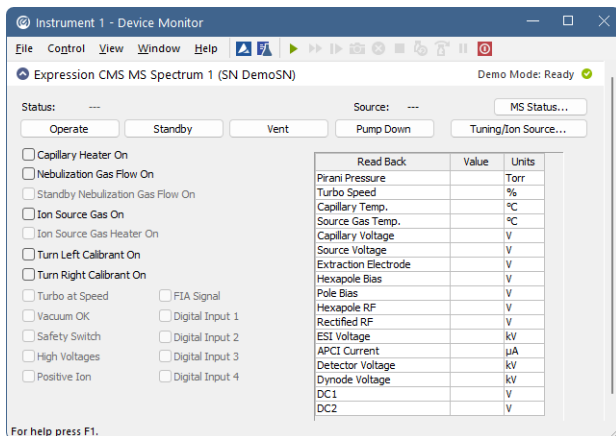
Instrument 1 - Device Monitor

File Control View Window Help

Expression CMS MS Spectrum 1 (SN DemoSN)

Demo Mode: Ready

Status: ---

Source: ---

MS Status...

Operate

Standby

Vent

Pump Down

Tuning/Ion Source...

Capillary Heater On

Nebulization Gas Flow On

Standby Nebulization Gas Flow On

Ion Source Gas On

Ion Source Gas Heater On

Turn Left Calibrant On

Turn Right Calibrant On

Turbo at Speed

FIA Signal

Vacuum OK

Digital Input 1

Safety Switch

Digital Input 2

High Voltages

Digital Input 3

Positive Ion

Digital Input 4

| Read Back | Value | Units |
|---|---|---|
| Pirani Pressure | | Torr |
| Turbo Speed | | % |
| Capillary Temp. | | °C |
| Source Gas Temp. | | °C |
| Capillary Voltage | | V |
| Source Voltage | | V |
| Extraction Electrode | | V |
| Hexapole Bias | | V |
| Pole Bias | | V |
| Hexapole RF | | V |
| Rectified RF | | V |
| ESI Voltage | | kV |
| APCI Current | | μA |
| Detector Voltage | | kV |
| Dynode Voltage | | kV |
| DC1 | | V |
| DC2 | | V |

For help press F1.